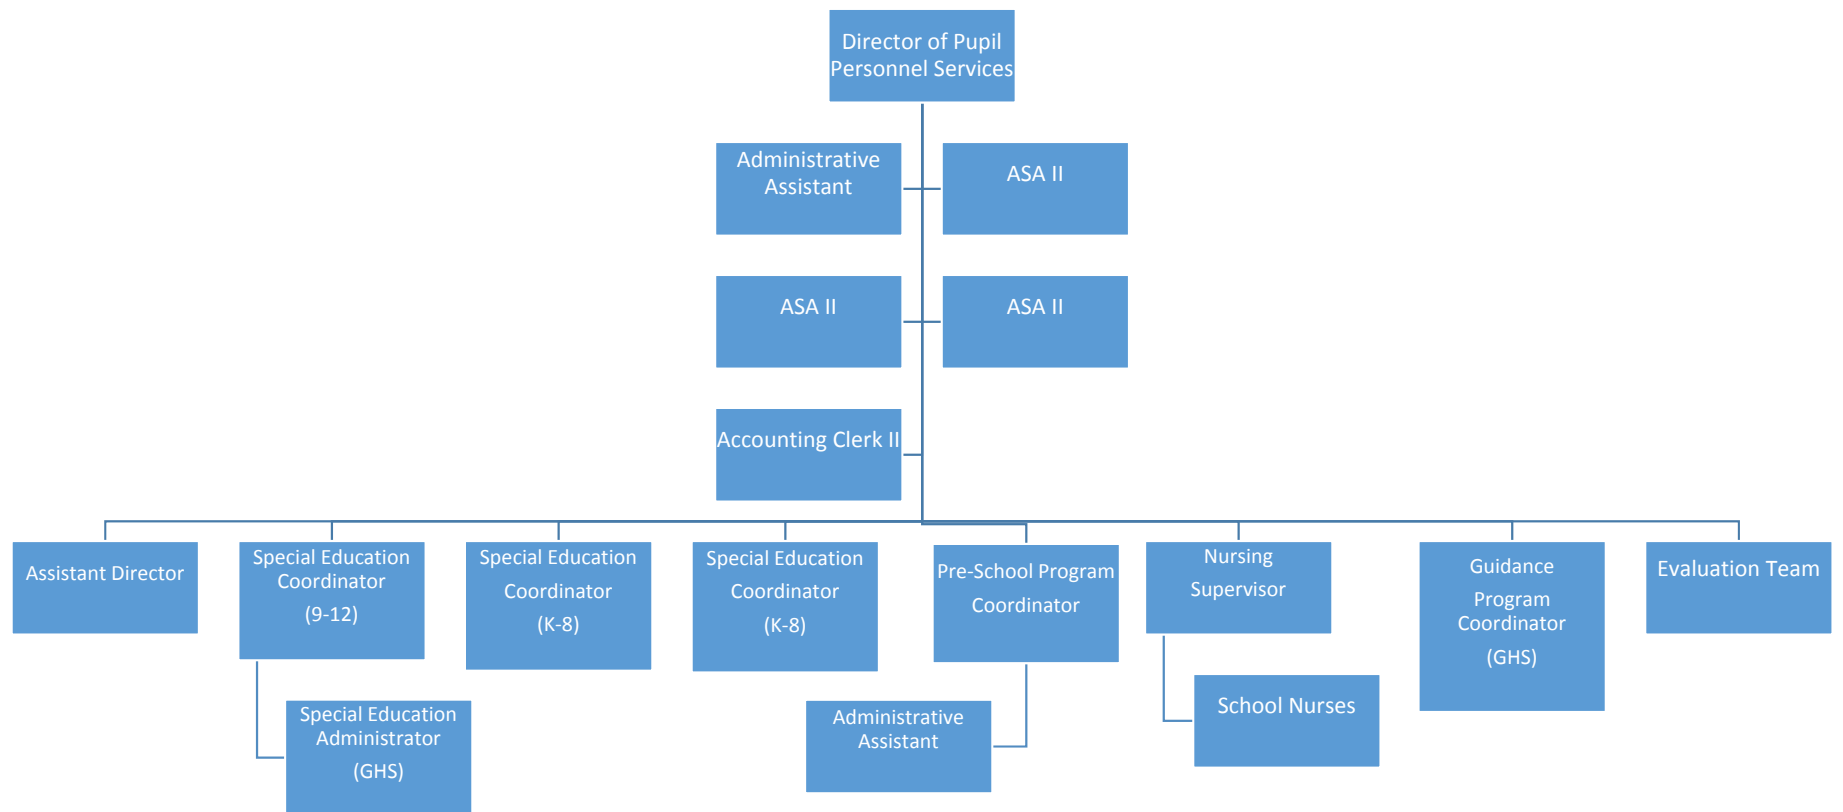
Director of Pupil Personnel Services

Administrative Assistant

ASA II

ASA II

ASA II

Accounting Clerk II

Assistant Director

Special Education Coordinator (9-12)

Special Education Administrator (GHS)

Special Education Coordinator (K-8)

Special Education Coordinator (K-8)

Pre-School Program Coordinator

Administrative Assistant

Nursing Supervisor

School Nurses

Guidance Program Coordinator (GHS)

Evaluation Team